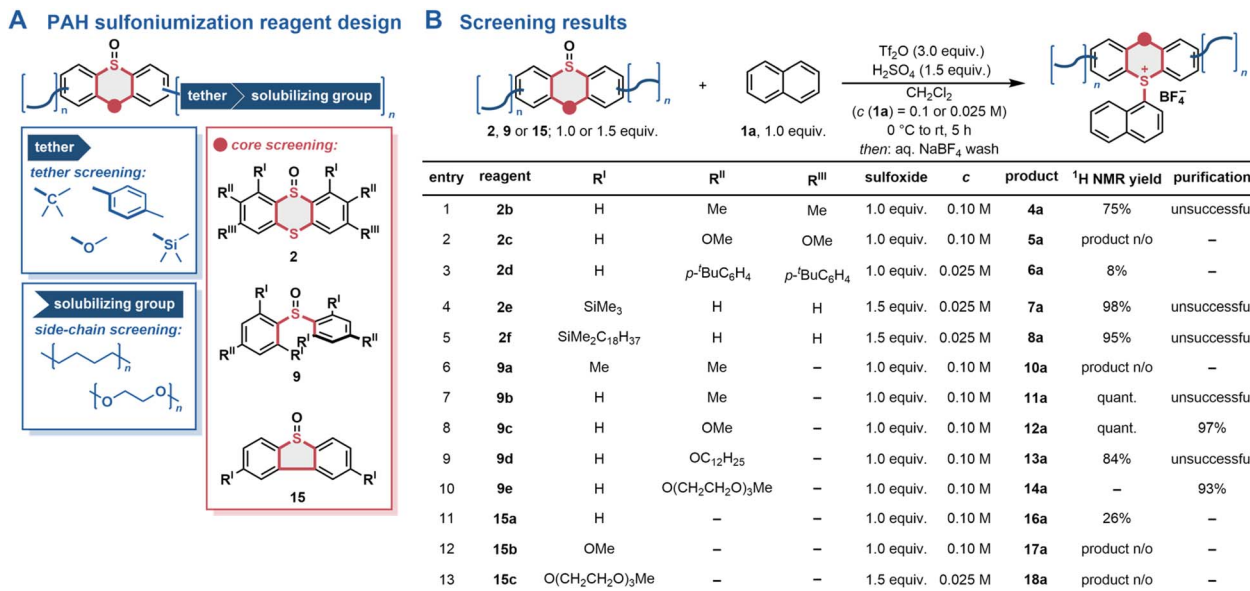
A PAH sulfoniumization reagent design

O
S
n
tether
solubilizing group
n

tether
tether screening:
C
O
Si

solubilizing group
side-chain screening:
n
O O n

core screening:
$R^I$ O $R^I$
$R^{II}$ S $R^{II}$
$R^{III}$ S $R^{III}$
2

$R^I$ O $R^I$
S
$R^{II}$ $R^I$ $R^I$ $R^{II}$
9

O
S
$R^I$ $R^I$
15

B Screening results

O
S
n n
2, 9 or 15; 1.0 or 1.5 equiv.
+
1a, 1.0 equiv.
$Tf_2O$ (3.0 equiv.)
$H_2SO_4$ (1.5 equiv.)
$CH_2Cl_2$
($c$ (1a) = 0.1 or 0.025 M)
0 °C to rt, 5 h
then: aq. $NaBF_4$ wash
n n
S+
$BF_4^-$

| entry | reagent | $R^I$ | $R^{II}$ | $R^{III}$ | sulfoxide | c | product | $^1$H NMR yield | purification |
|---|---|---|---|---|---|---|---|---|---|
| 1 | 2b | H | Me | Me | 1.0 equiv. | 0.10 M | 4a | 75% | unsuccessfu |
| 2 | 2c | H | OMe | OMe | 1.0 equiv. | 0.10 M | 5a | product n/o | – |
| 3 | 2d | H | $p$-$^t$BuC$_6$H$_4$ | $p$-$^t$BuC$_6$H$_4$ | 1.0 equiv. | 0.025 M | 6a | 8% | – |
| 4 | 2e | SiMe$_3$ | H | H | 1.5 equiv. | 0.025 M | 7a | 98% | unsuccessfu |
| 5 | 2f | SiMe$_2$C$_{18}$H$_{37}$ | H | H | 1.5 equiv. | 0.025 M | 8a | 95% | unsuccessfu |
| 6 | 9a | Me | Me | – | 1.0 equiv. | 0.10 M | 10a | product n/o | – |
| 7 | 9b | H | Me | – | 1.0 equiv. | 0.10 M | 11a | quant. | unsuccessfu |
| 8 | 9c | H | OMe | – | 1.0 equiv. | 0.10 M | 12a | quant. | 97% |
| 9 | 9d | H | OC$_{12}$H$_{25}$ | – | 1.0 equiv. | 0.10 M | 13a | 84% | unsuccessfu |
| 10 | 9e | H | O(CH$_2$CH$_2$O)$_3$Me | – | 1.0 equiv. | 0.10 M | 14a | – | 93% |
| 11 | 15a | H | – | – | 1.0 equiv. | 0.10 M | 16a | 26% | – |
| 12 | 15b | OMe | – | – | 1.0 equiv. | 0.10 M | 17a | product n/o | – |
| 13 | 15c | O(CH$_2$CH$_2$O)$_3$Me | – | – | 1.5 equiv. | 0.025 M | 18a | product n/o | – |